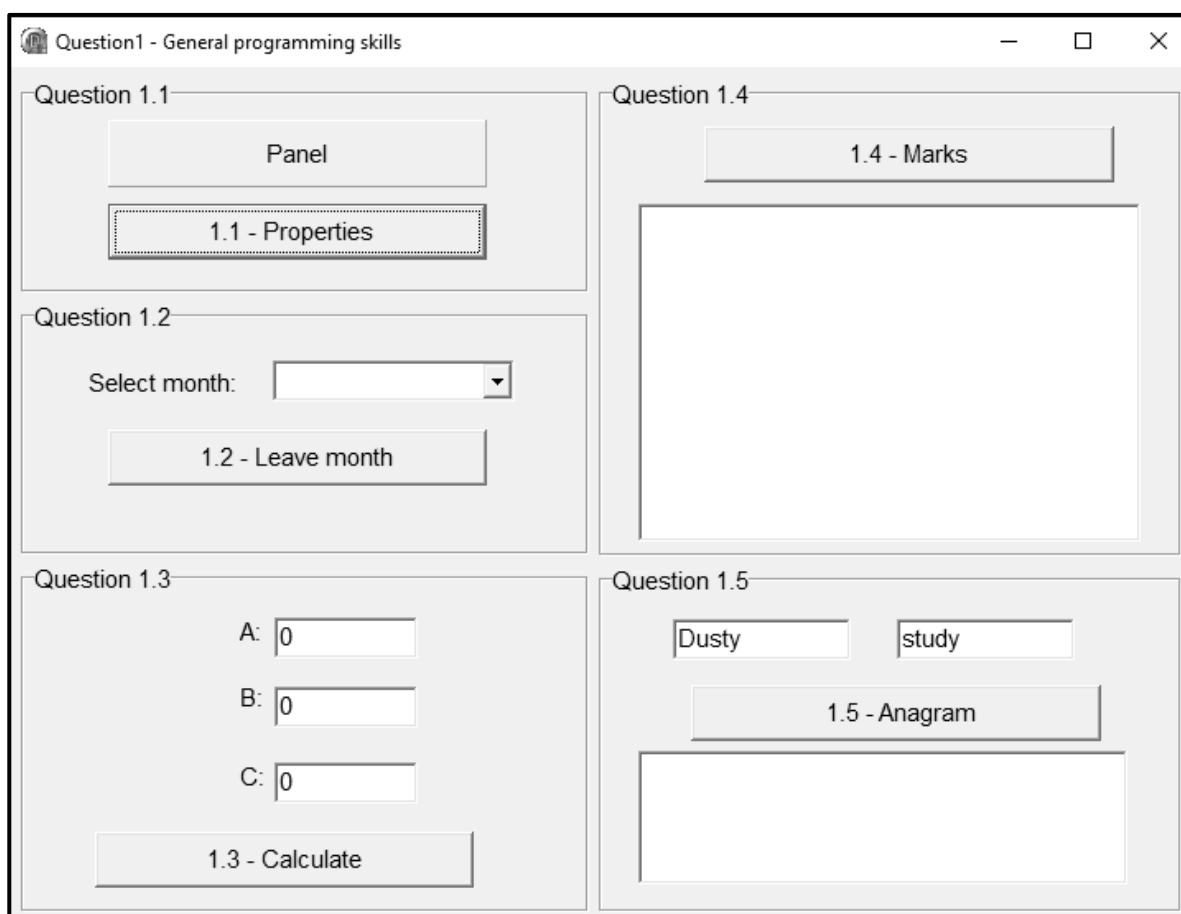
Question1 - General programming skills

Question 1.1

Panel

1.1 - Properties

Question 1.2

Select month:

1.2 - Leave month

Question 1.3

A: 0

B: 0

C: 0

1.3 - Calculate

Question 1.4

1.4 - Marks

Question 1.5

Dusty

study

1.5 - Anagram